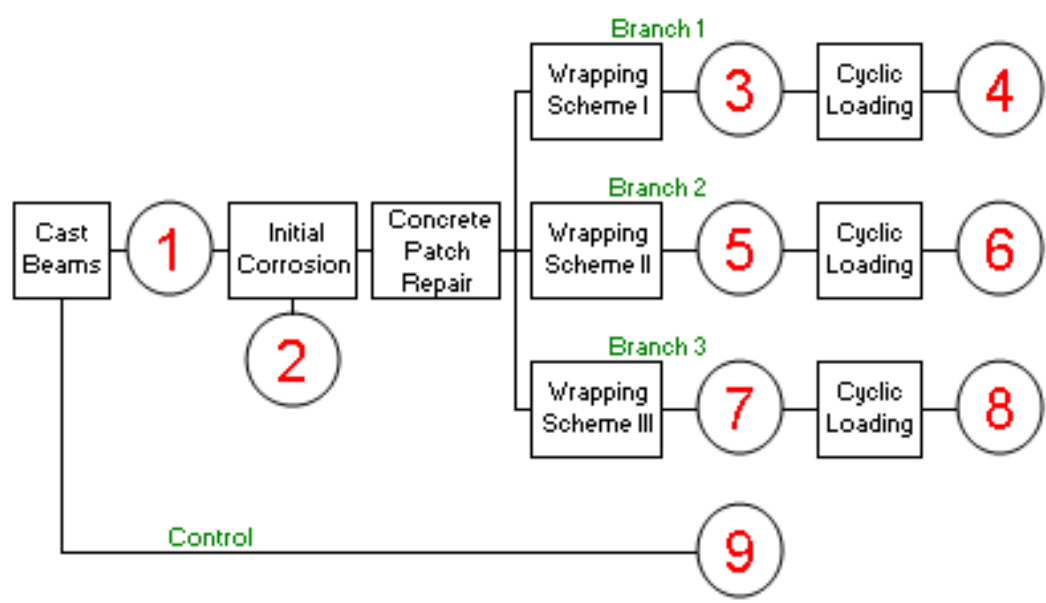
Branch 1

Cast Beams

1

Initial Corrosion

2

Concrete Patch Repair

Wrapping Scheme I

3

Cyclic Loading

4

Branch 2

Wrapping Scheme II

5

Cyclic Loading

6

Branch 3

Wrapping Scheme III

7

Cyclic Loading

8

Control

9